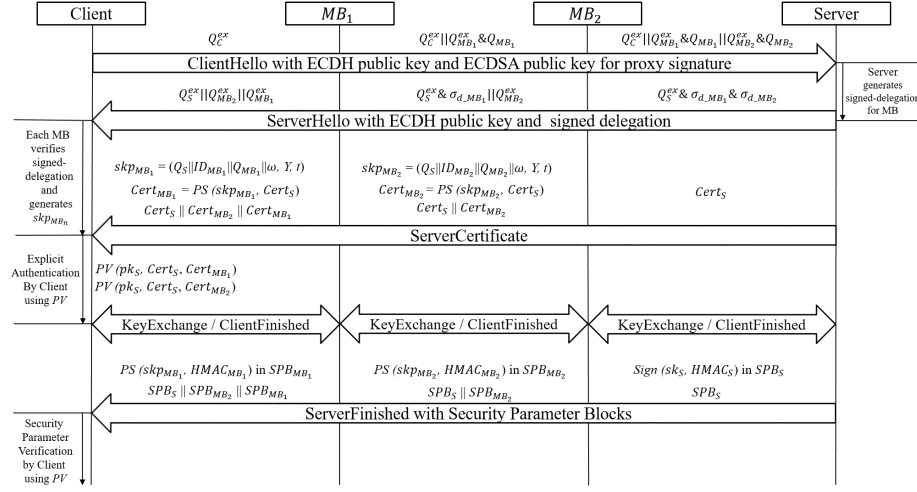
Client

$MB_1$

$MB_2$

Server

$Q_C^{ex}$

$Q_C^{ex}||Q_{MB_1}^{ex}\&Q_{MB_1}$

$Q_C^{ex}||Q_{MB_1}^{ex}\&Q_{MB_1}||Q_{MB_2}^{ex}\&Q_{MB_2}$

ClientHello with ECDH public key and ECDSA public key for proxy signature

Server generates signed-delegation for MB

$Q_S^{ex}||Q_{MB_2}^{ex}||Q_{MB_1}^{ex}$

$Q_S^{ex}\&\ \sigma_{d\_MB_1}||Q_{MB_2}^{ex}$

$Q_S^{ex}\&\ \sigma_{d\_MB_1}\&\ \sigma_{d\_MB_2}$

ServerHello with ECDH public key and signed delegation

Each MB verifies signed-delegation and generates $skp_{MB_n}$

$skp_{MB_1} = (Q_S||ID_{MB_1}||Q_{MB_1}||\omega, Y, t)$

$Cert_{MB_1} = PS\ (skp_{MB_1}, Cert_S)$

$Cert_S\ ||\ Cert_{MB_2}\ ||\ Cert_{MB_1}$

$skp_{MB_2} = (Q_S||ID_{MB_2}||Q_{MB_2}||\omega, Y, t)$

$Cert_{MB_2} = PS\ (skp_{MB_2}, Cert_S)$

$Cert_S\ ||\ Cert_{MB_2}$

$Cert_S$

ServerCertificate

Explicit Authentication By Client using $PV$

$PV\ (pk_S, Cert_S, Cert_{MB_1})$

$PV\ (pk_S, Cert_S, Cert_{MB_2})$

KeyExchange / ClientFinished

KeyExchange / ClientFinished

KeyExchange / ClientFinished

$PS\ (skp_{MB_1}, HMAC_{MB_1})$ in $SPB_{MB_1}$

$SPB_S\ ||\ SPB_{MB_2}\ ||\ SPB_{MB_1}$

$PS\ (skp_{MB_2}, HMAC_{MB_2})$ in $SPB_{MB_2}$

$SPB_S\ ||\ SPB_{MB_2}$

$Sign\ (sk_S, HMAC_S)$ in $SPB_S$

$SPB_S$

ServerFinished with Security Parameter Blocks

Security Parameter Verification by Client using $PV$